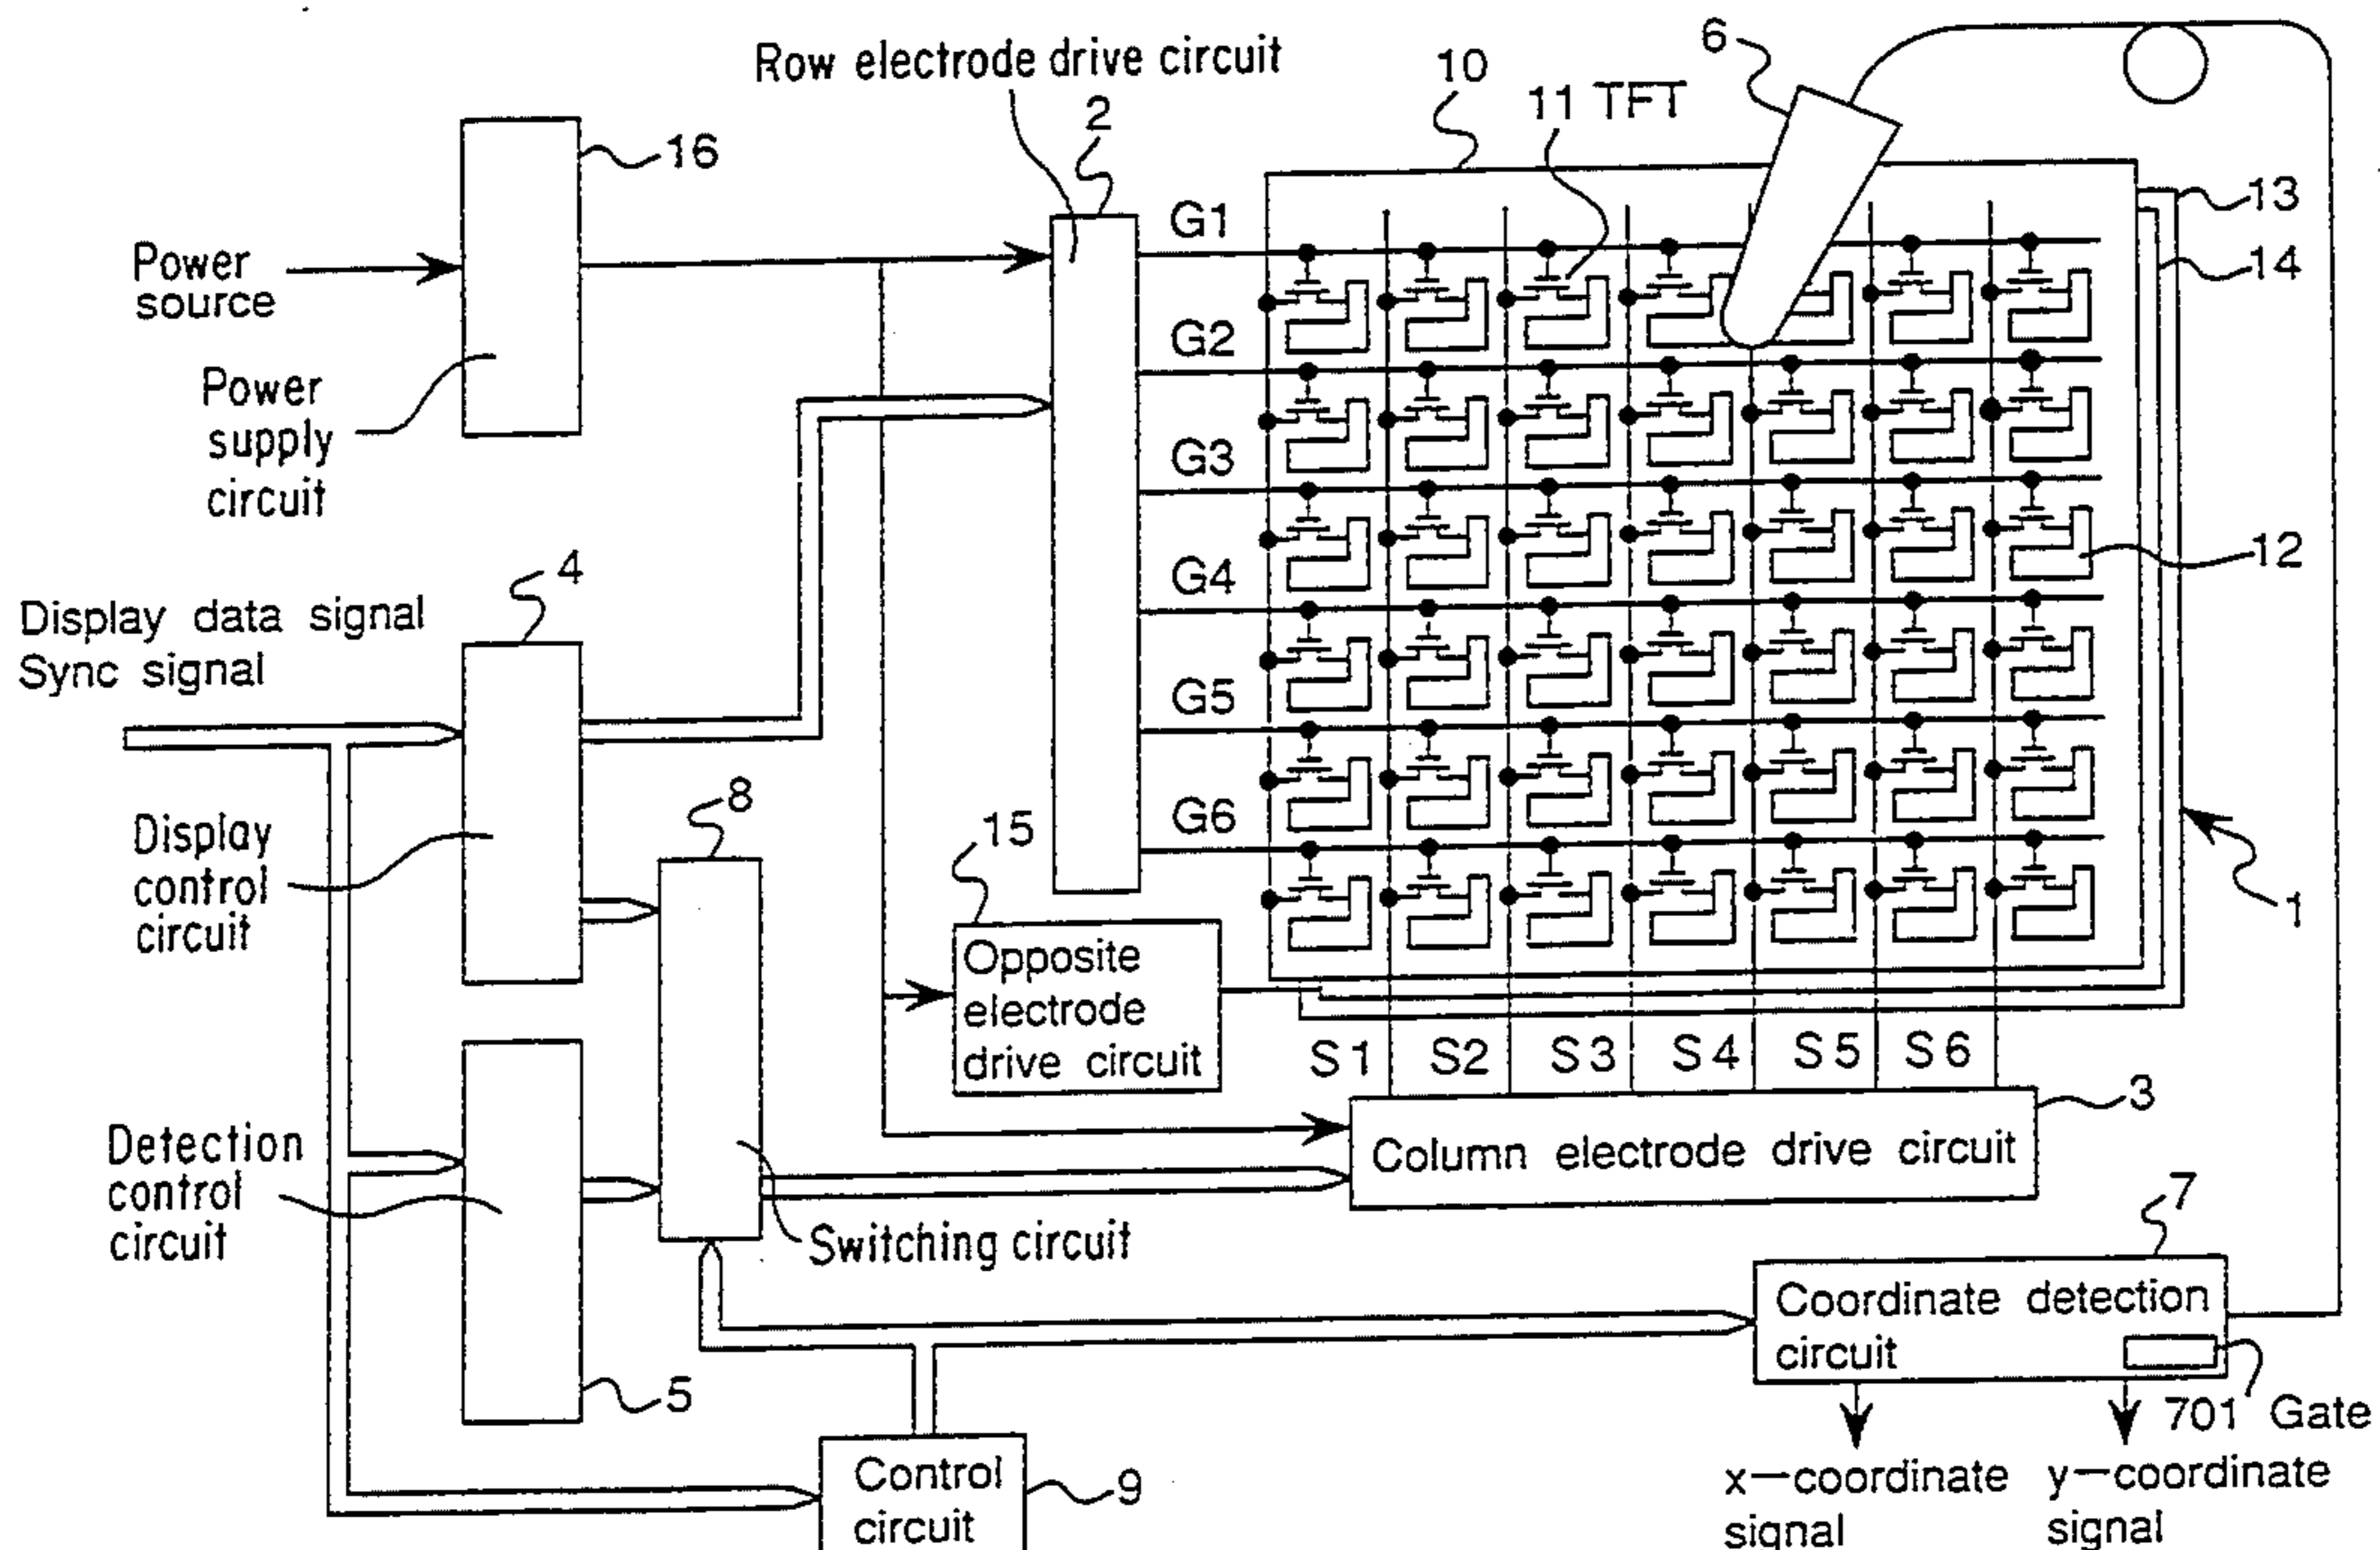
Row electrode drive circuit
2
10
11 TFT
6
16
13
14
Power source
Power supply circuit
G1
G2
G3
G4
G5
G6
12
4
Display data signal
Sync signal
8
Display control circuit
15
1
Opposite electrode drive circuit
S1
S2
S3
S4
S5
S6
3
Column electrode drive circuit
Detection control circuit
Switching circuit
7
Coordinate detection circuit
5
701 Gate
Control circuit
9
x—coordinate signal
y—coordinate signal